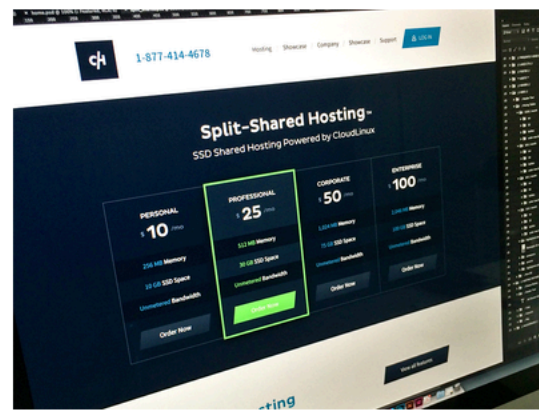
1-877-414-4678

Hosting | Showcase | Company | Showcase | Support

LOG IN

Split-Shared Hosting™

SSD Shared Hosting Powered by CloudLinux

PERSONAL
$10 /mo
256 MB Memory
10 GB SSD Space
Unmetered Bandwidth
Order Now

PROFESSIONAL
$25 /mo
512 MB Memory
30 GB SSD Space
Unmetered Bandwidth
Order Now

CORPORATE
$50 /mo
1,024 MB Memory
75 GB SSD Space
Unmetered Bandwidth
Order Now

ENTERPRISE
$100 /mo
2,048 MB Memory
100 GB SSD Space
Unmetered Bandwidth
Order Now

View all features

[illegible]sting